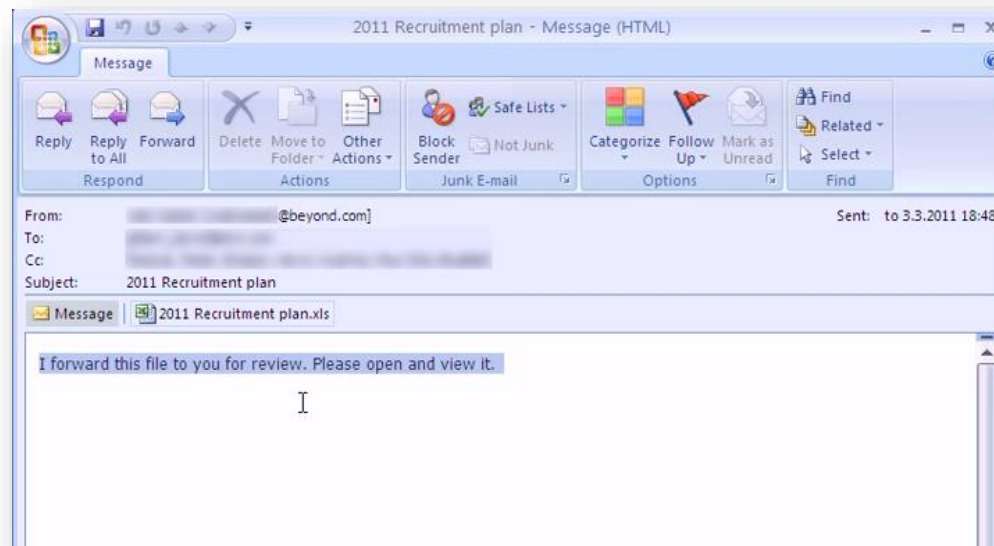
2011 Recruitment plan - Message (HTML)

Message

Reply
Reply to All
Forward
Respond

Delete
Move to Folder
Other Actions
Actions

Block Sender
Safe Lists
Not Junk
Junk E-mail

Categorize
Follow Up
Mark as Unread
Options

Find
Related
Select
Find

From: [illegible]@beyond.com]
Sent: to 3.3.2011 18:48
To: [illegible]
Cc: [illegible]
Subject: 2011 Recruitment plan

Message
2011 Recruitment plan.xls

I forward this file to you for review. Please open and view it.